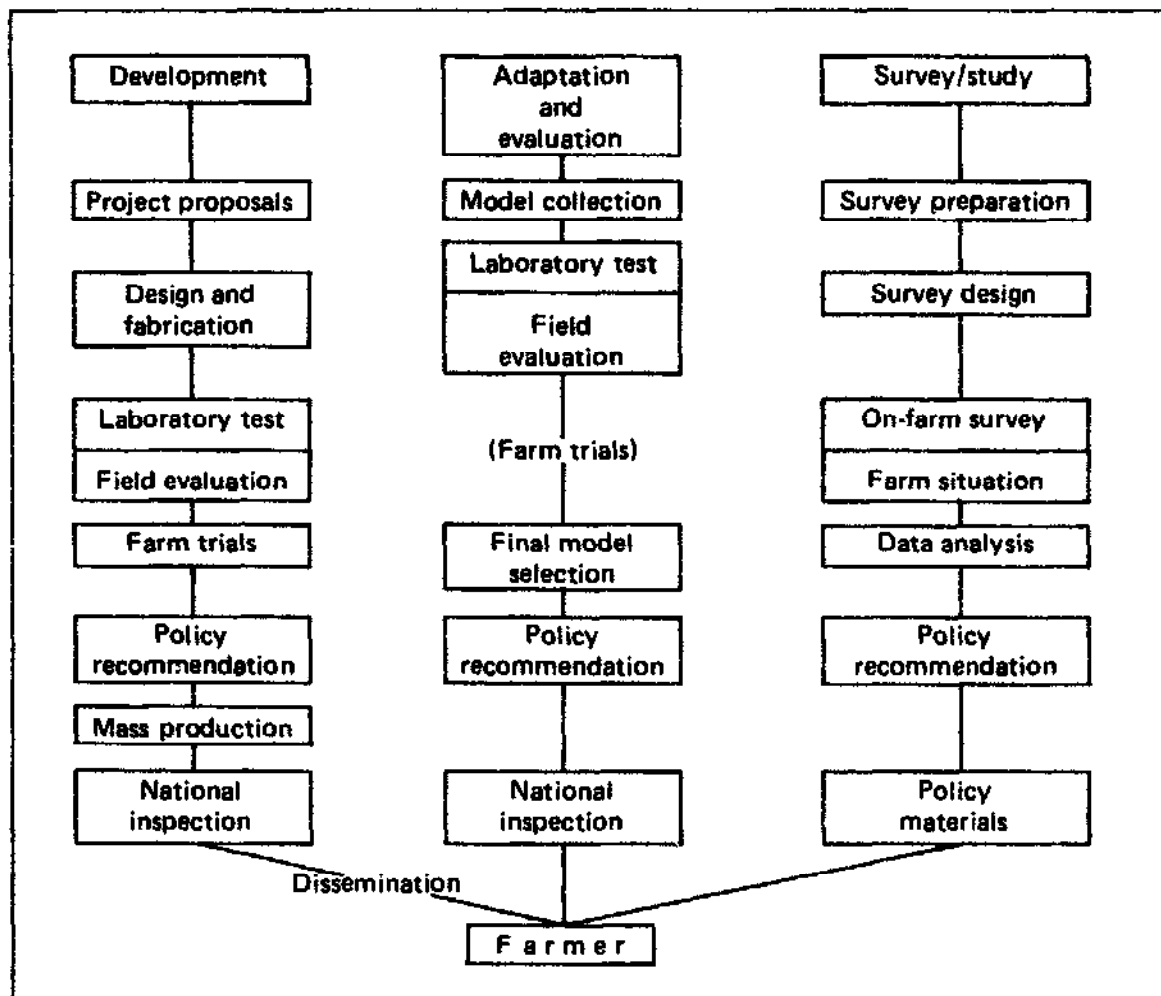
Development

Project proposals

Design and fabrication

Laboratory test

Field evaluation

Farm trials

Policy recommendation

Mass production

National inspection

Adaptation and evaluation

Model collection

Laboratory test

Field evaluation

(Farm trials)

Final model selection

Policy recommendation

National inspection

Survey/study

Survey preparation

Survey design

On-farm survey

Farm situation

Data analysis

Policy recommendation

Policy materials

Dissemination

Farmer